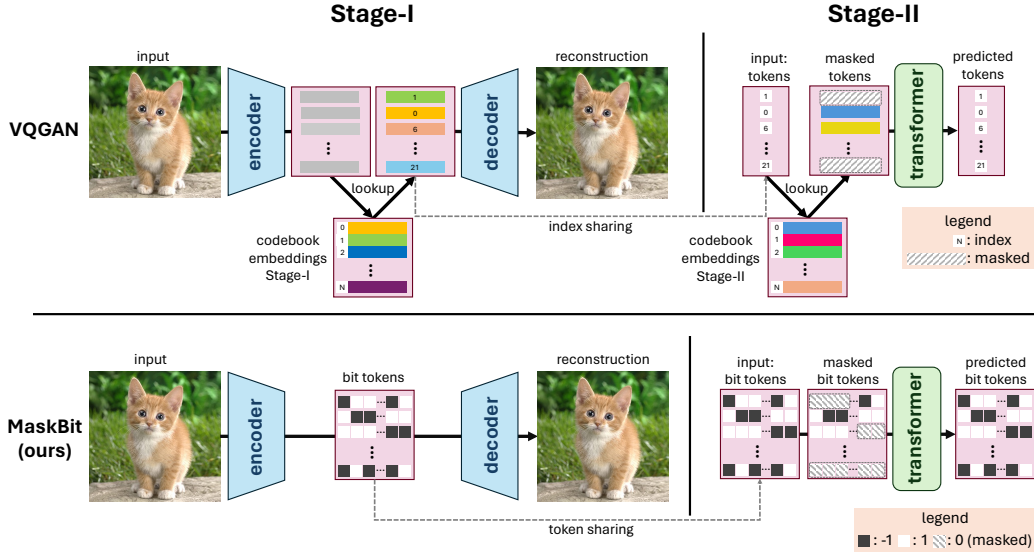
Stage-I

Stage-II

VQGAN

input

encoder

1
0
6
21

decoder

reconstruction

lookup

codebook embeddings Stage-I

0
1
2
N

index sharing

input: tokens

1
0
6
21

masked tokens

transformer

predicted tokens

1
0
6
21

lookup

codebook embeddings Stage-II

0
1
2
N

legend
N : index
: masked

MaskBit (ours)

input

encoder

bit tokens

decoder

reconstruction

token sharing

input: bit tokens

masked bit tokens

transformer

predicted bit tokens

legend
: -1 : 1 : 0 (masked)